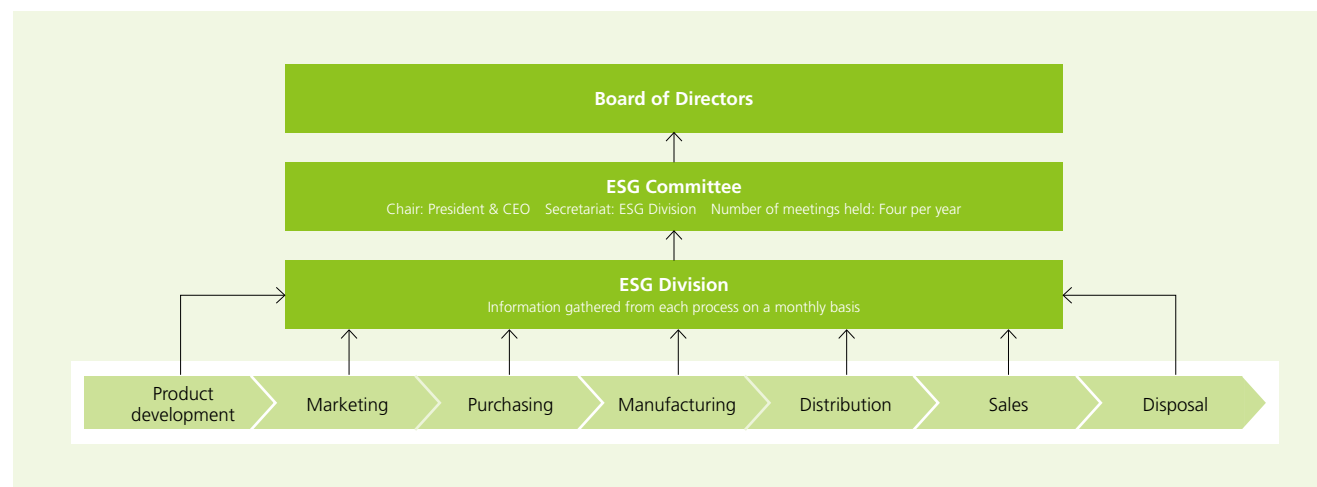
Board of Directors

ESG Committee
Chair: President & CEO Secretariat: ESG Division Number of meetings held: Four per year

ESG Division
Information gathered from each process on a monthly basis

Product development

Marketing

Purchasing

Manufacturing

Distribution

Sales

Disposal